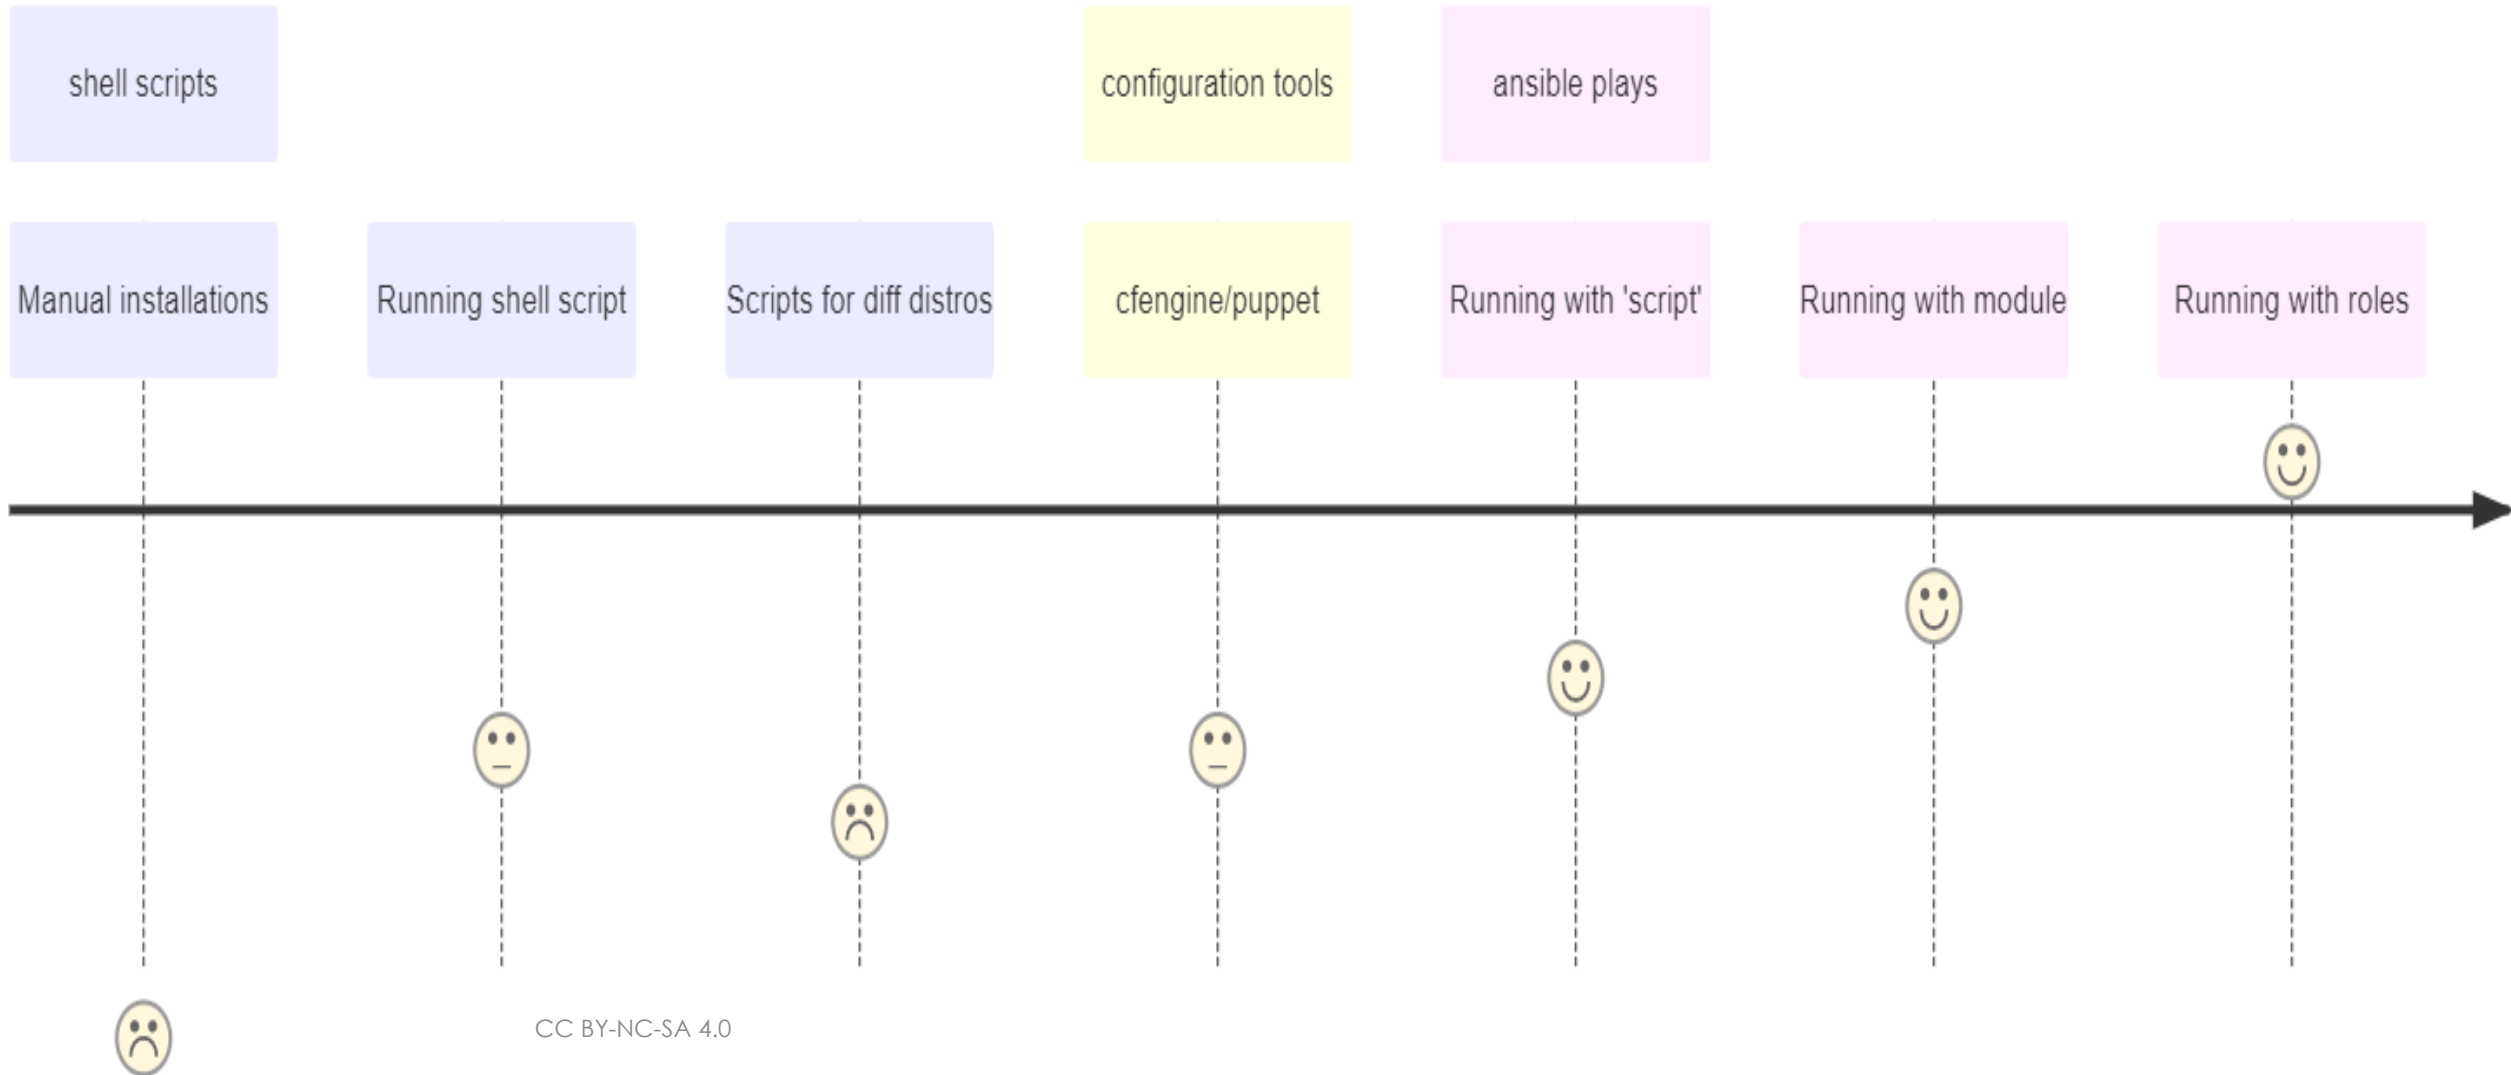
shell scripts

configuration tools

ansible plays

Manual installations

Running shell script

Scripts for diff distros

cfengine/puppet

Running with 'script'

Running with module

Running with roles

CC BY-NC-SA 4.0